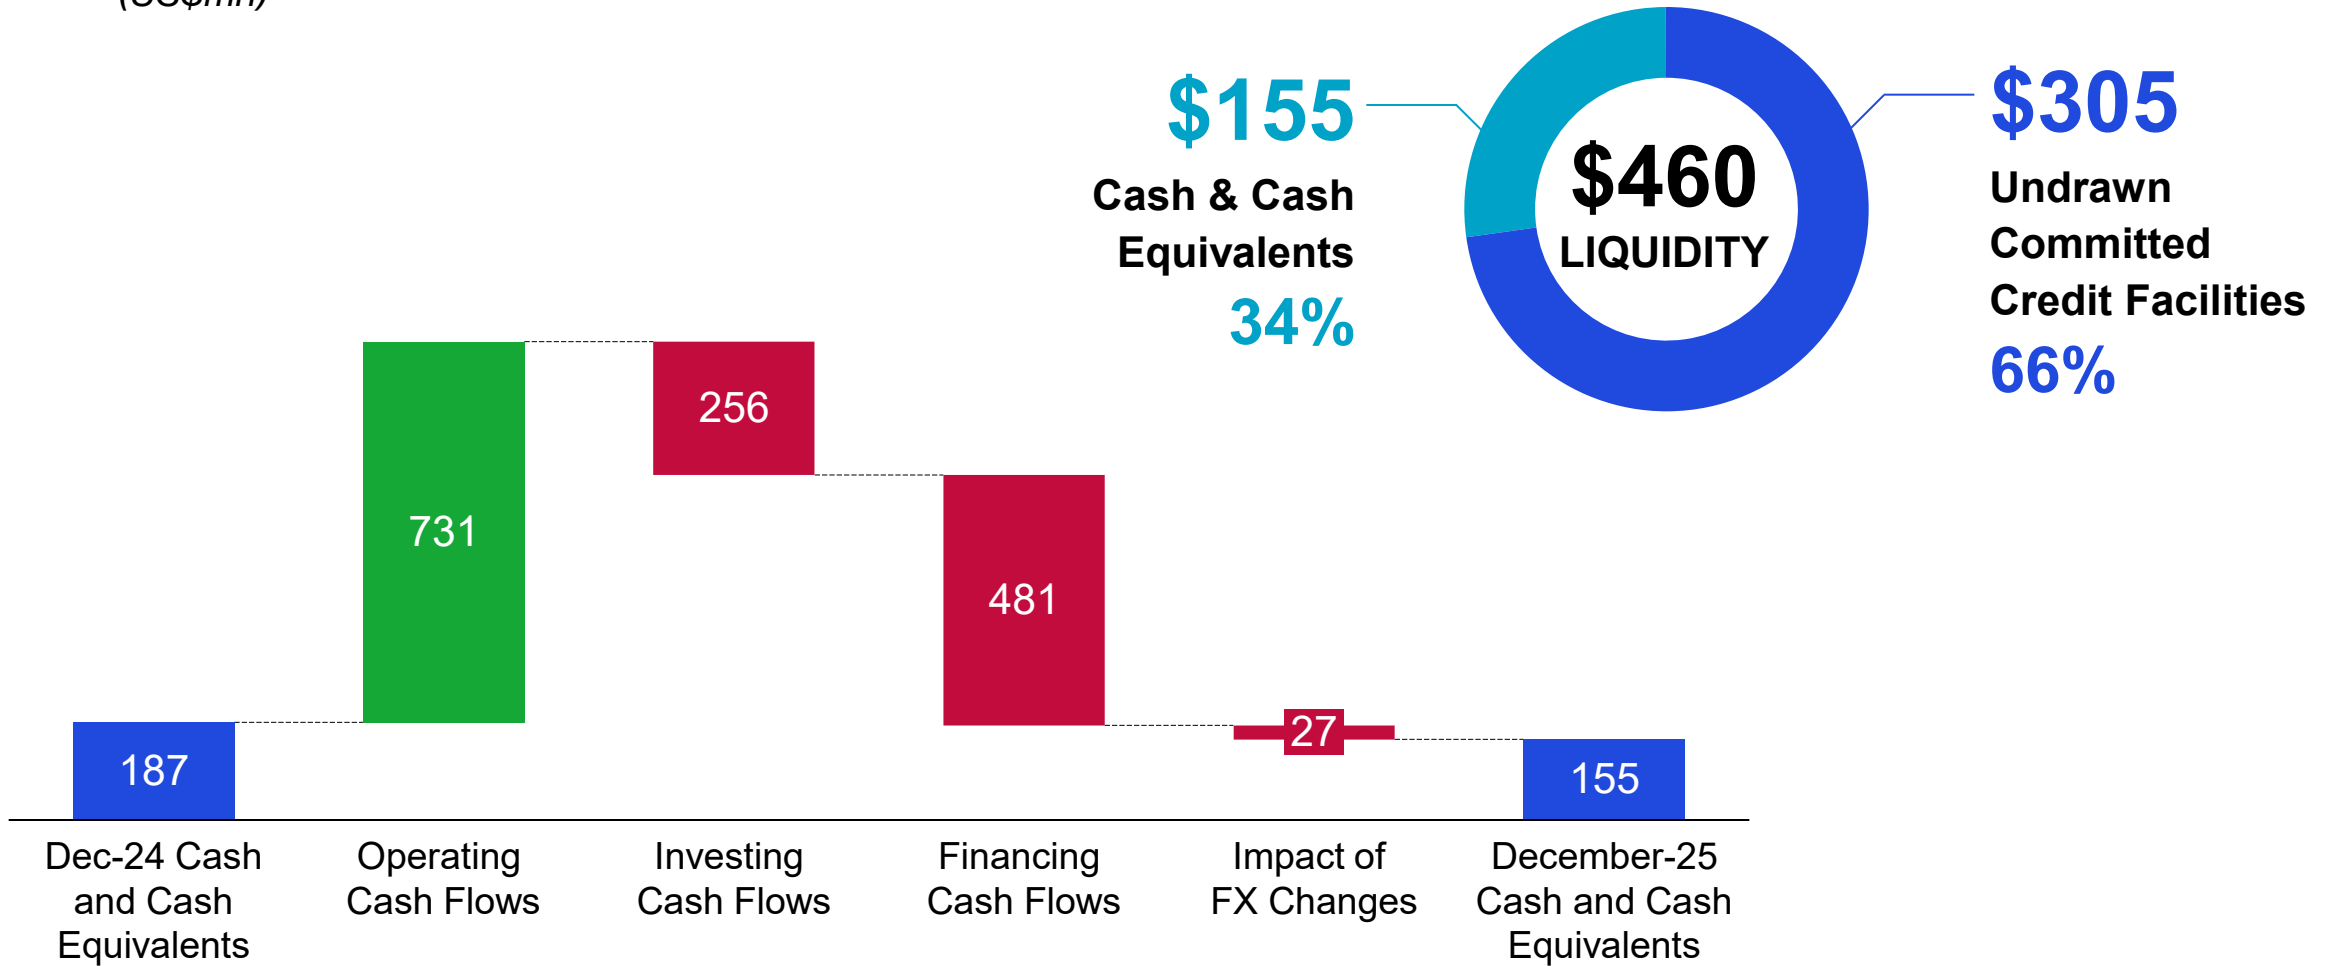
(US$mn)

$155
Cash & Cash Equivalents
34%

$460
LIQUIDITY

$305
Undrawn Committed Credit Facilities
66%

187
731
256
481
27
155

Dec-24 Cash and Cash Equivalents
Operating Cash Flows
Investing Cash Flows
Financing Cash Flows
Impact of FX Changes
December-25 Cash and Cash Equivalents